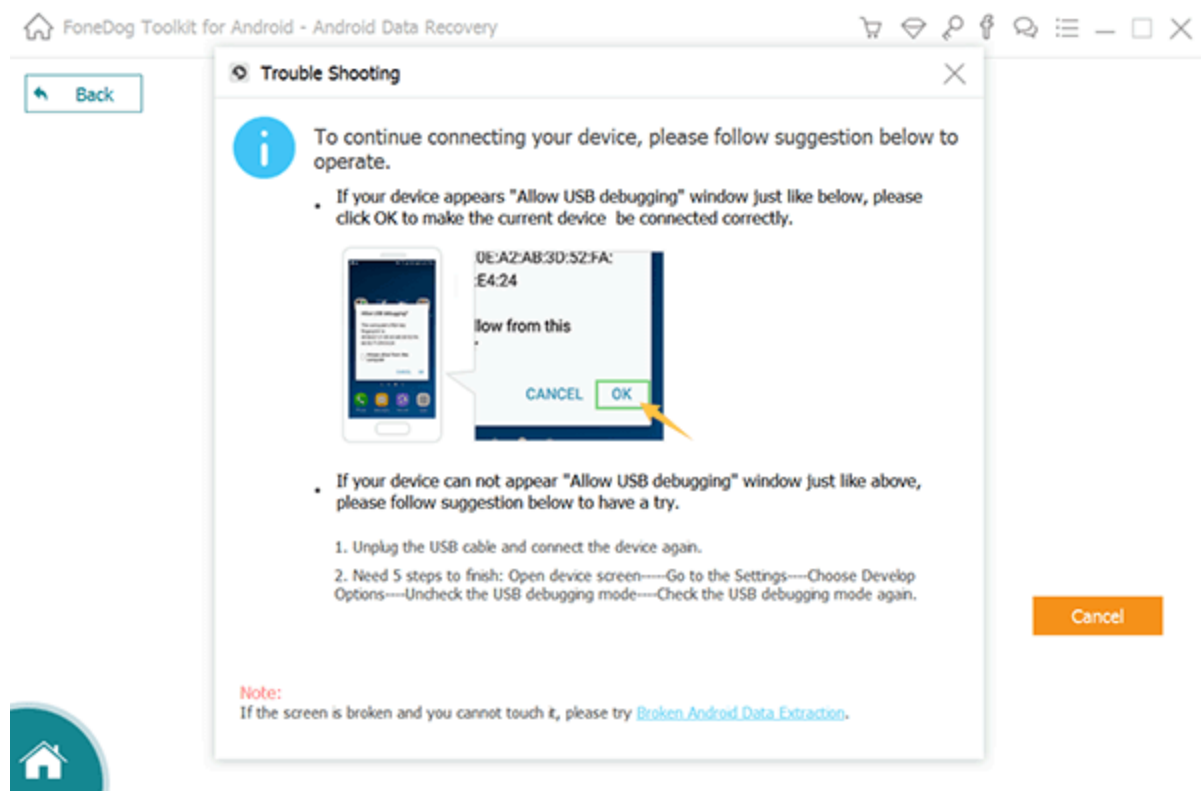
FoneDog Toolkit for Android - Android Data Recovery

Back

Trouble Shooting

To continue connecting your device, please follow suggestion below to operate.

• If your device appears "Allow USB debugging" window just like below, please click OK to make the current device be connected correctly.

0E:A2:AB:3D:52:FA:
E4:24

llow from this

CANCEL OK

• If your device can not appear "Allow USB debugging" window just like above, please follow suggestion below to have a try.

1. Unplug the USB cable and connect the device again.

2. Need 5 steps to finish: Open device screen-----Go to the Settings----Choose Develop Options----Uncheck the USB debugging mode----Check the USB debugging mode again.

Cancel

Note:
If the screen is broken and you cannot touch it, please try Broken Android Data Extraction.